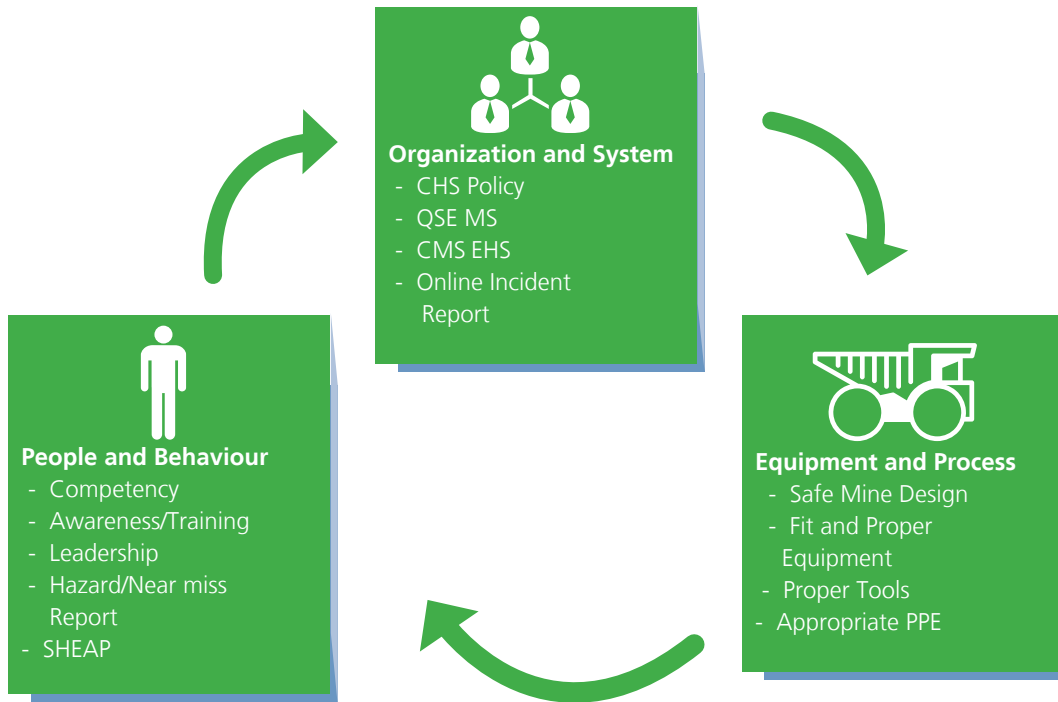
Organization and System
- CHS Policy
- QSE MS
- CMS EHS
- Online Incident Report

Equipment and Process
- Safe Mine Design
- Fit and Proper Equipment
- Proper Tools
- Appropriate PPE

People and Behaviour
- Competency
- Awareness/Training
- Leadership
- Hazard/Near miss Report
- SHEAP